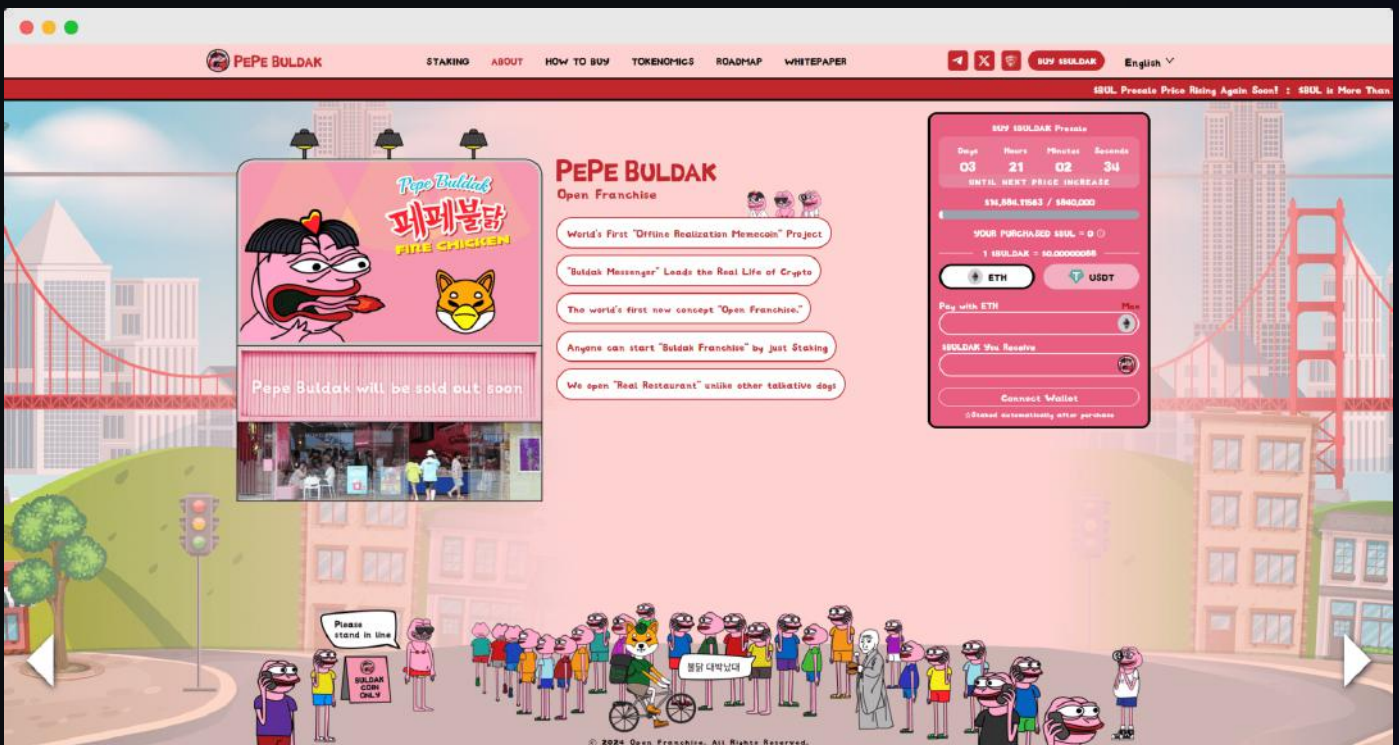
PEPE BULDAK

STAKING ABOUT HOW TO BUY TOKENOMICS ROADMAP WHITEPAPER

BUY $BULDAK English

$BUL Presale Price Rising Again Soon! : $BUL is More Than

Pepe Buldak
페페불닭
FIRE CHICKEN

Pepe Buldak will be sold out soon

PEPE BULDAK
Open Franchise

World's First "Offline Realization Memecoin" Project

"Buldak Messenger" Loads the Real Life of Crypto

The world's first new concept "Open Franchise."

Anyone can start "Buldak Franchise" by just Staking

We open "Real Restaurant" unlike other talkative dogs

BUY $BULDAK Presale

| Days | Hours | Minutes | Seconds |
|---|---|---|---|
| 03 | 21 | 02 | 34 |

UNTIL NEXT PRICE INCREASE

$16,884.11563 / $840,000

YOUR PURCHASED $BUL = 0

1 $BULDAK = $0.00000088

ETH USDT

Pay with ETH Max

$BULDAK You Receive

Connect Wallet

Staked automatically after purchase

Please stand in line

BULDAK COIN ONLY

불닭 대박났대

© 2024 Open Franchise. All Rights Reserved.